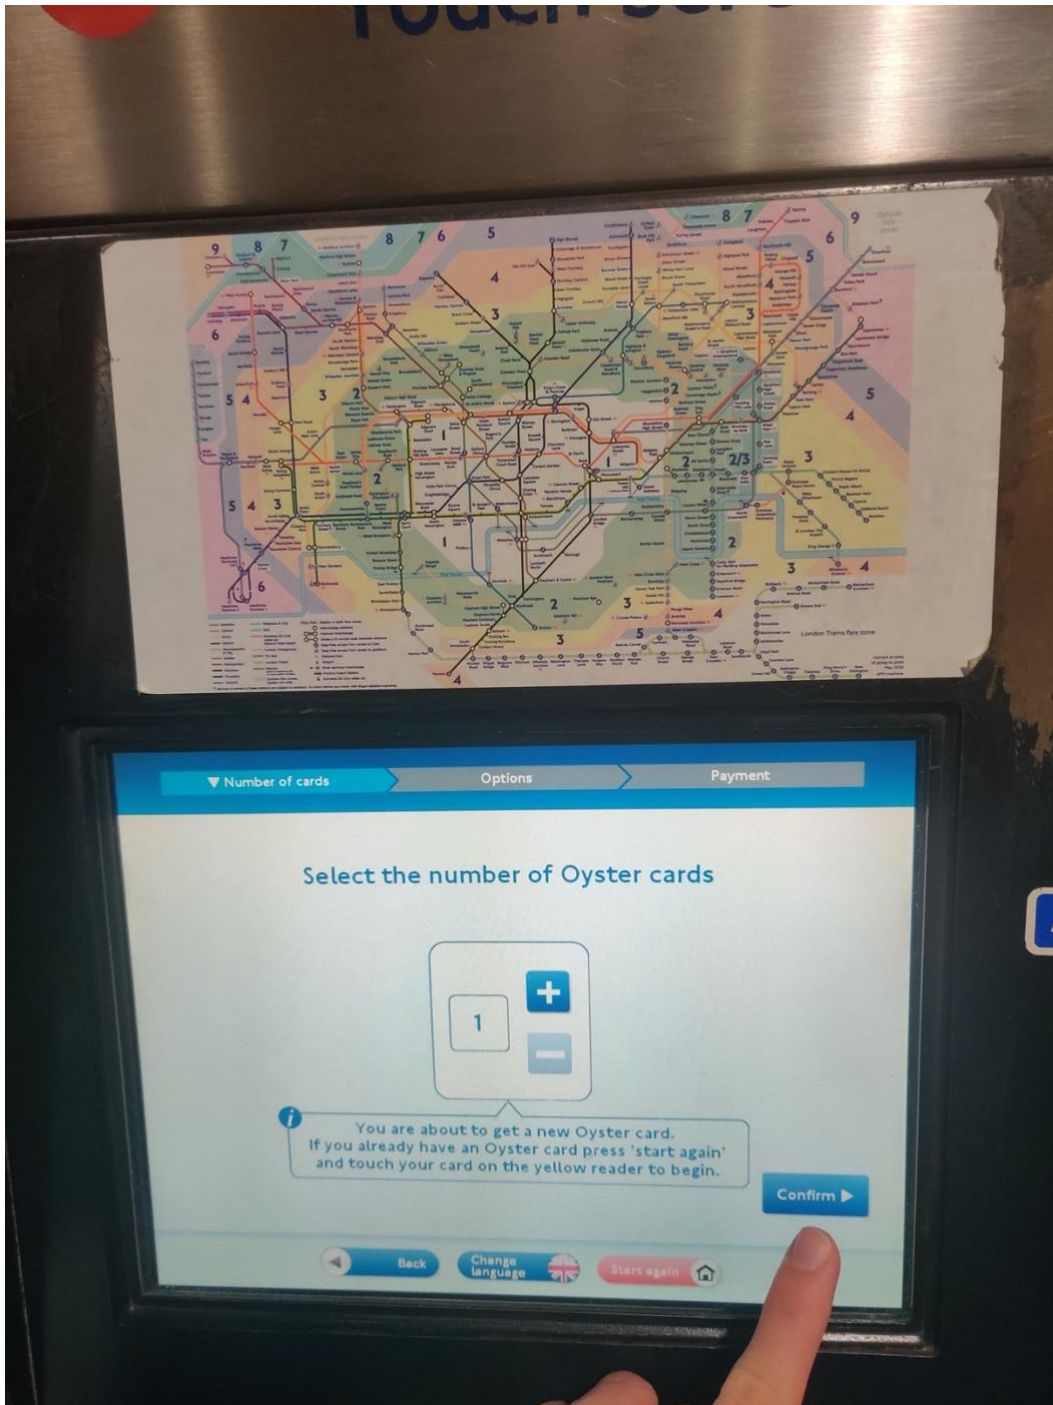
Touch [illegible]

9 8 7 8 7 6 5 4 3 2 1 5 4 3 2 1 5 4 3 6 2 1 2 2/3 3 2 3 4 5 4 5 6 7 8 9 5 4 3 2 4 5 4

London Trams fare zone

Number of cards

Options

Payment

Select the number of Oyster cards

1

+

−

You are about to get a new Oyster card. If you already have an Oyster card press 'start again' and touch your card on the yellow reader to begin.

Confirm

Back

Change language

Start again